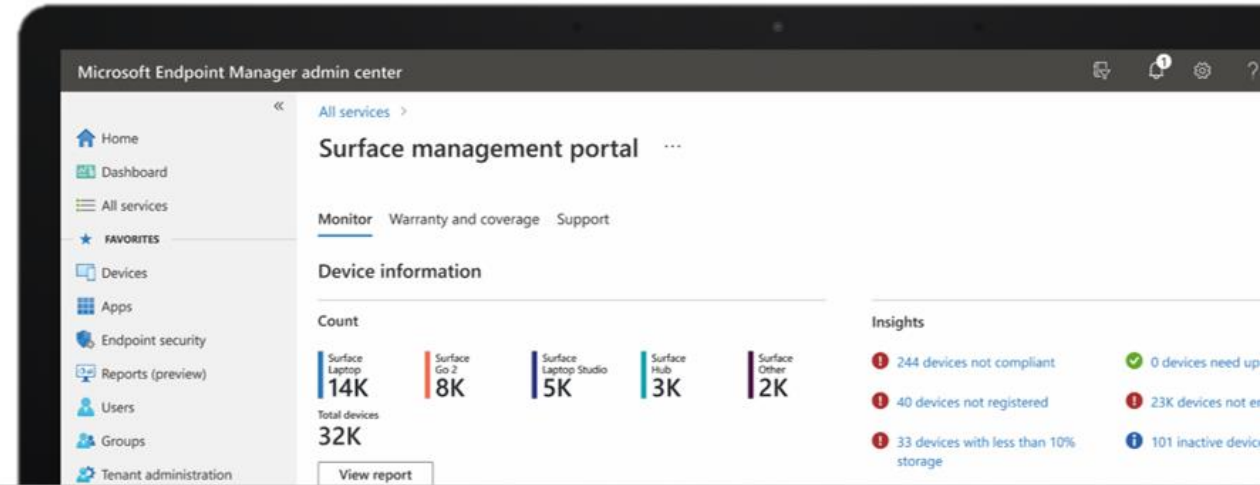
Microsoft Endpoint Manager admin center

«

Home

Dashboard

All services

FAVORITES

Devices

Apps

Endpoint security

Reports (preview)

Users

Groups

Tenant administration

All services >

Surface management portal ···

Monitor Warranty and coverage Support

Device information

Count

Surface Laptop 14K

Surface Go 2 8K

Surface Laptop Studio 5K

Surface Hub 3K

Surface Other 2K

Total devices 32K

View report

Insights

244 devices not compliant

40 devices not registered

33 devices with less than 10% storage

0 devices need up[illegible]

23K devices not e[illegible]

101 inactive devic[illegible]